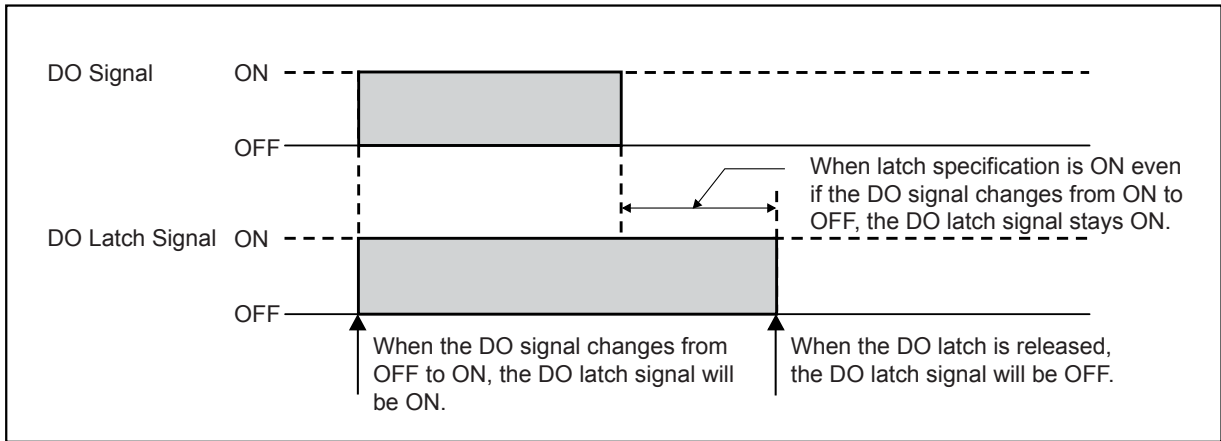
DO Signal ON

OFF

When latch specification is ON even if the DO signal changes from ON to OFF, the DO latch signal stays ON.

DO Latch Signal ON

OFF

When the DO signal changes from OFF to ON, the DO latch signal will be ON.

When the DO latch is released, the DO latch signal will be OFF.